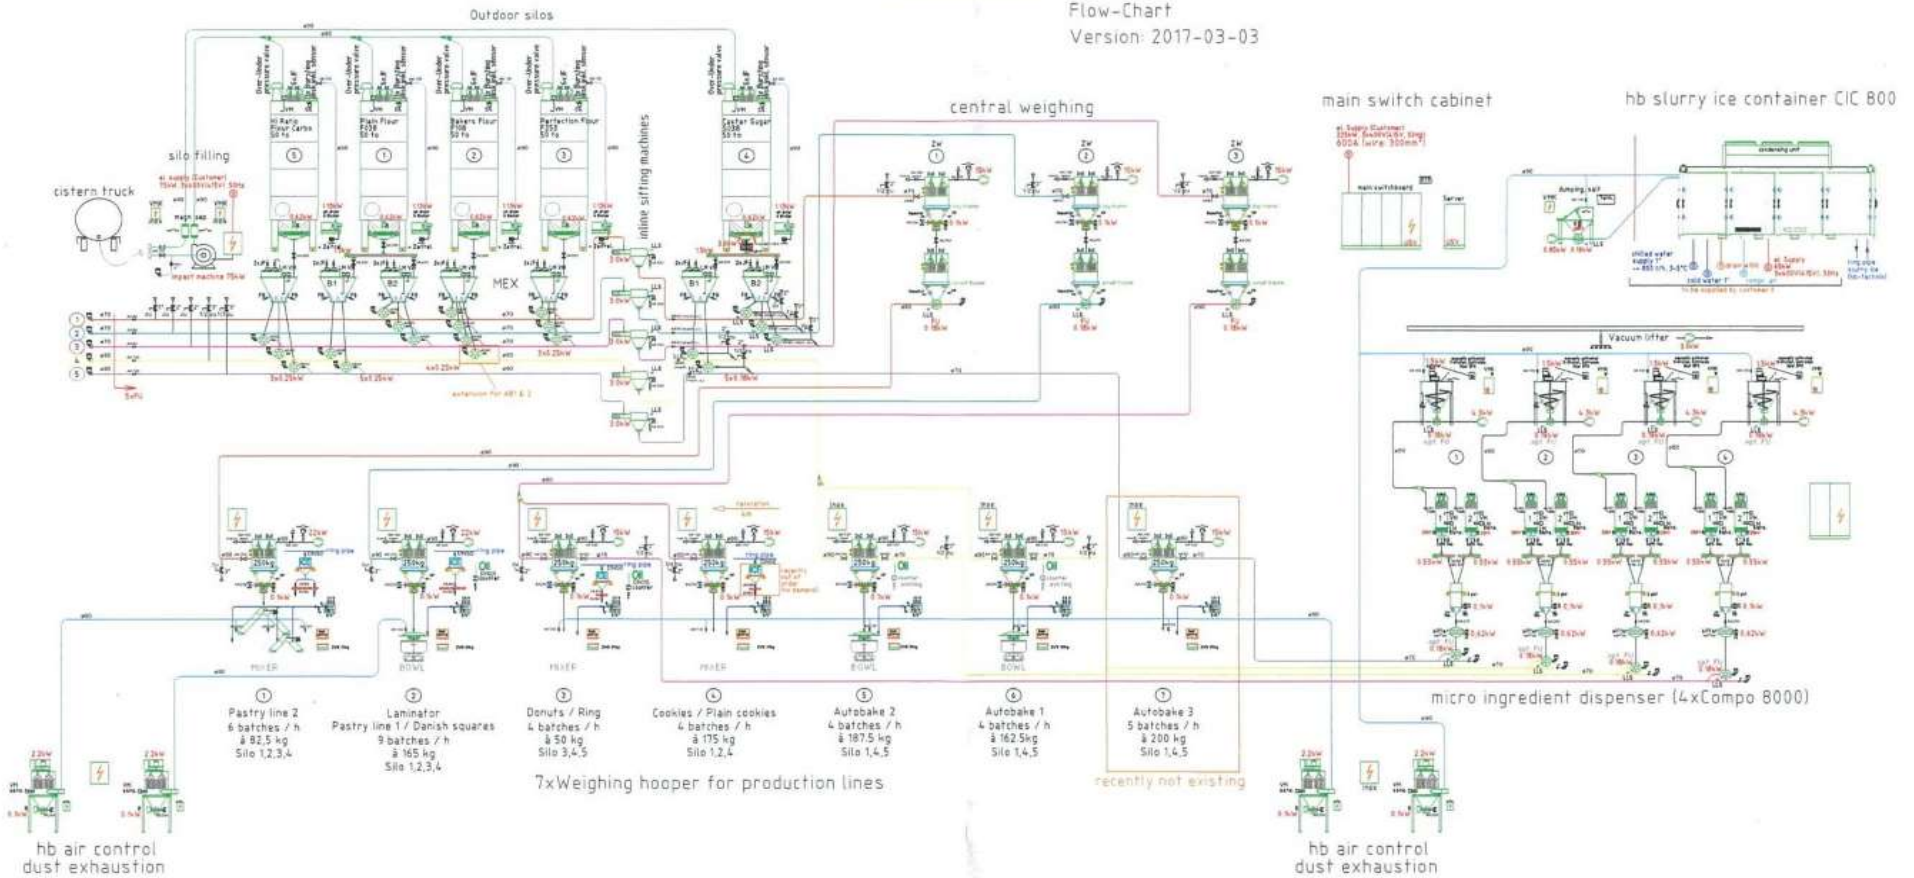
Flow-Chart
Version: 2017-03-03

Outdoor silos

central weighing

main switch cabinet

hb slurry ice container CIC 800

silo filling

cistern truck

Hi Ratio Flour Carbo 50 to
5

Plain Flour F058 50 to
1

Bakers Flour F100 50 to
2

Perfection Flour F253 50 to
3

Caster Sugar S088 50 to
4

inline sifting machines

MEX

B1

B2

1
2
3
4
5

Impact machine 75kW

3x0.25kW

4x0.25kW

extension for AB1 & 2

3x0.18kW

ZW
1

ZW
2

ZW
3

main switchboard

Server

dumping salt

chilled water supply

cold water

Vacuum lifter

1
2
3
4

MIXER

BOWL

MIXER

MIXER

BOWL

BOWL

250kg

1
Pastry line 2
6 batches / h
à 92,5 kg
Silo 1,2,3,4

2
Laminator
Pastry line 1 / Danish squares
9 batches / h
à 165 kg
Silo 1,2,3,4

3
Donuts / Ring
4 batches / h
à 50 kg
Silo 3,4,5

4
Cookies / Plain cookies
4 batches / h
à 175 kg
Silo 1,2,4

5
Autobake 2
4 batches / h
à 187.5 kg
Silo 1,4,5

6
Autobake 1
4 batches / h
à 162.5kg
Silo 1,4,5

7
Autobake 3
5 batches / h
à 200 kg
Silo 1,4,5

7xWeighing hooper for production lines

recently not existing

micro ingredient dispenser (4xCompo 8000)

hb air control
dust exhaustion

hb air control
dust exhaustion